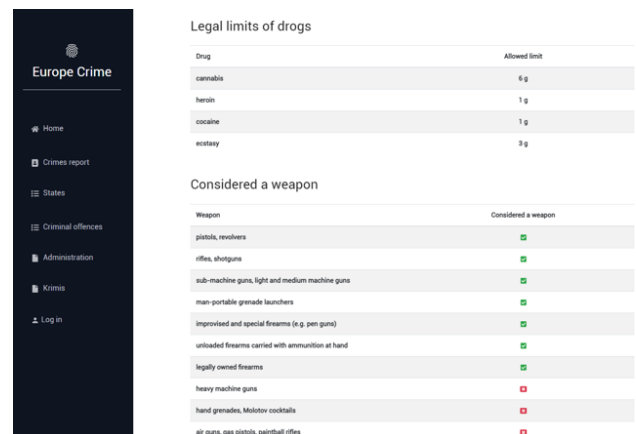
Europe Crime

Home

Crimes report

States

Criminal offences

Administration

Krimis

Log in

Legal limits of drugs

| Drug | Allowed limit |
|---|---|
| cannabis | 6 g |
| heroin | 1 g |
| cocaine | 1 g |
| ecstasy | 3 g |

Considered a weapon

| Weapon | Considered a weapon |
|---|---|
| pistols, revolvers | ✓ |
| rifles, shotguns | ✓ |
| sub-machine guns, light and medium machine guns | ✓ |
| man-portable grenade launchers | ✓ |
| improvised and special firearms (e.g. pen guns) | ✓ |
| unloaded firearms carried with ammunition at hand | ✓ |
| legally owned firearms | ✓ |
| heavy machine guns | ✗ |
| hand grenades, Molotov cocktails | ✗ |
| air guns, gas pistols, paintball rifles | ✗ |